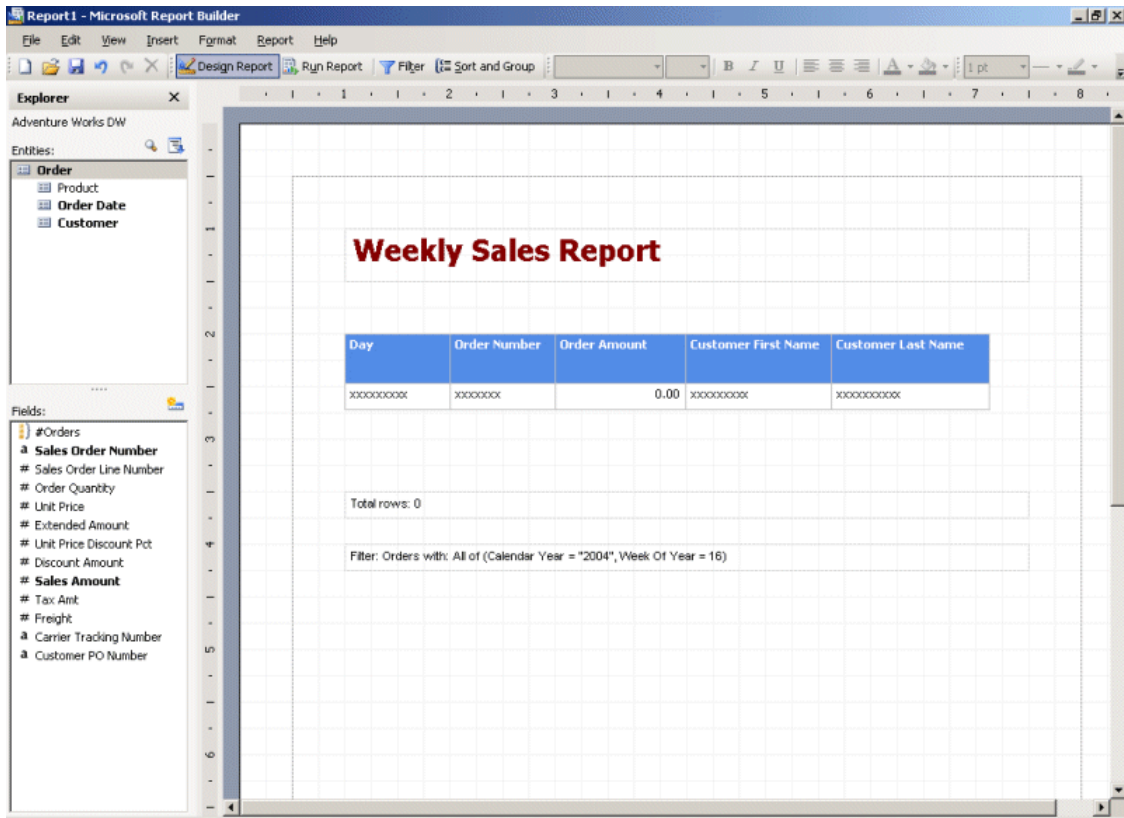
Report1 - Microsoft Report Builder

File Edit View Insert Format Report Help

Design Report Run Report Filter Sort and Group

1 pt

Explorer

Adventure Works DW

Entities:

Order
Product
Order Date
Customer

Fields:

#Orders
Sales Order Number
Sales Order Line Number
Order Quantity
Unit Price
Extended Amount
Unit Price Discount Pct
Discount Amount
Sales Amount
Tax Amt
Freight
Carrier Tracking Number
Customer PO Number

1 2 3 4 5 6 7 8

Weekly Sales Report

| Day | Order Number | Order Amount | Customer First Name | Customer Last Name |
|---|---|---|---|---|
| xxxxxxxxx | xxxxxxx | 0.00 | xxxxxxxxx | xxxxxxxxxx |

Total rows: 0

Filter: Orders with: All of (Calendar Year = "2004", Week Of Year = 16)